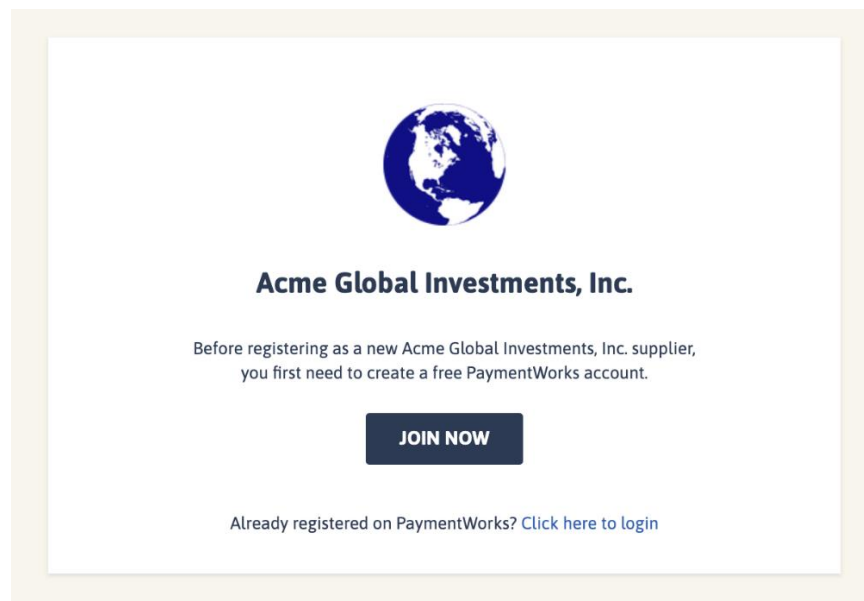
Acme Global Investments, Inc.

Before registering as a new Acme Global Investments, Inc. supplier, you first need to create a free PaymentWorks account.

JOIN NOW

Already registered on PaymentWorks? Click here to login